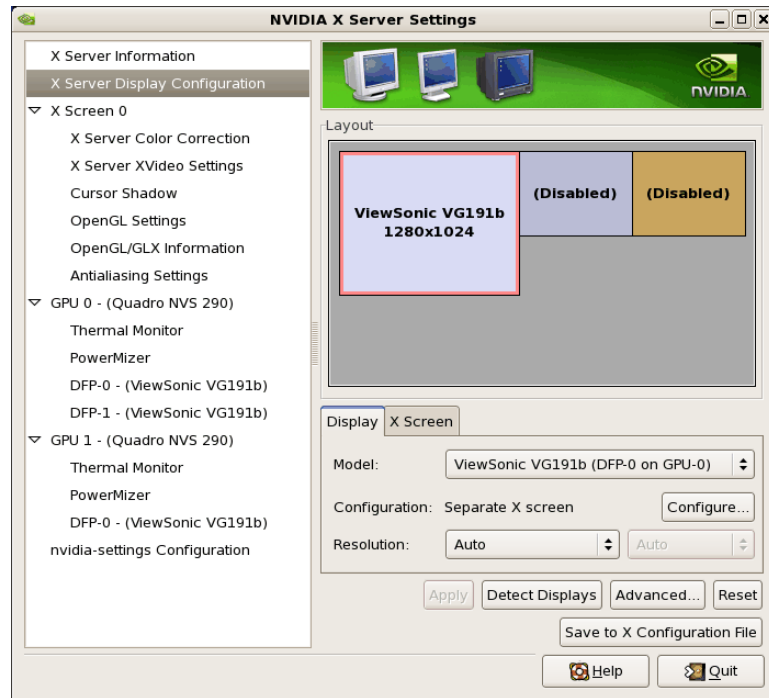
NVIDIA X Server Settings

X Server Information
X Server Display Configuration
X Screen 0
X Server Color Correction
X Server XVideo Settings
Cursor Shadow
OpenGL Settings
OpenGL/GLX Information
Antialiasing Settings
GPU 0 - (Quadro NVS 290)
Thermal Monitor
PowerMizer
DFP-0 - (ViewSonic VG191b)
DFP-1 - (ViewSonic VG191b)
GPU 1 - (Quadro NVS 290)
Thermal Monitor
PowerMizer
DFP-0 - (ViewSonic VG191b)
nvidia-settings Configuration

NVIDIA

Layout

ViewSonic VG191b
1280x1024

(Disabled)

(Disabled)

Display | X Screen

Model: ViewSonic VG191b (DFP-0 on GPU-0)

Configuration: Separate X screen | Configure...

Resolution: Auto | Auto

Apply | Detect Displays | Advanced... | Reset

Save to X Configuration File

Help | Quit